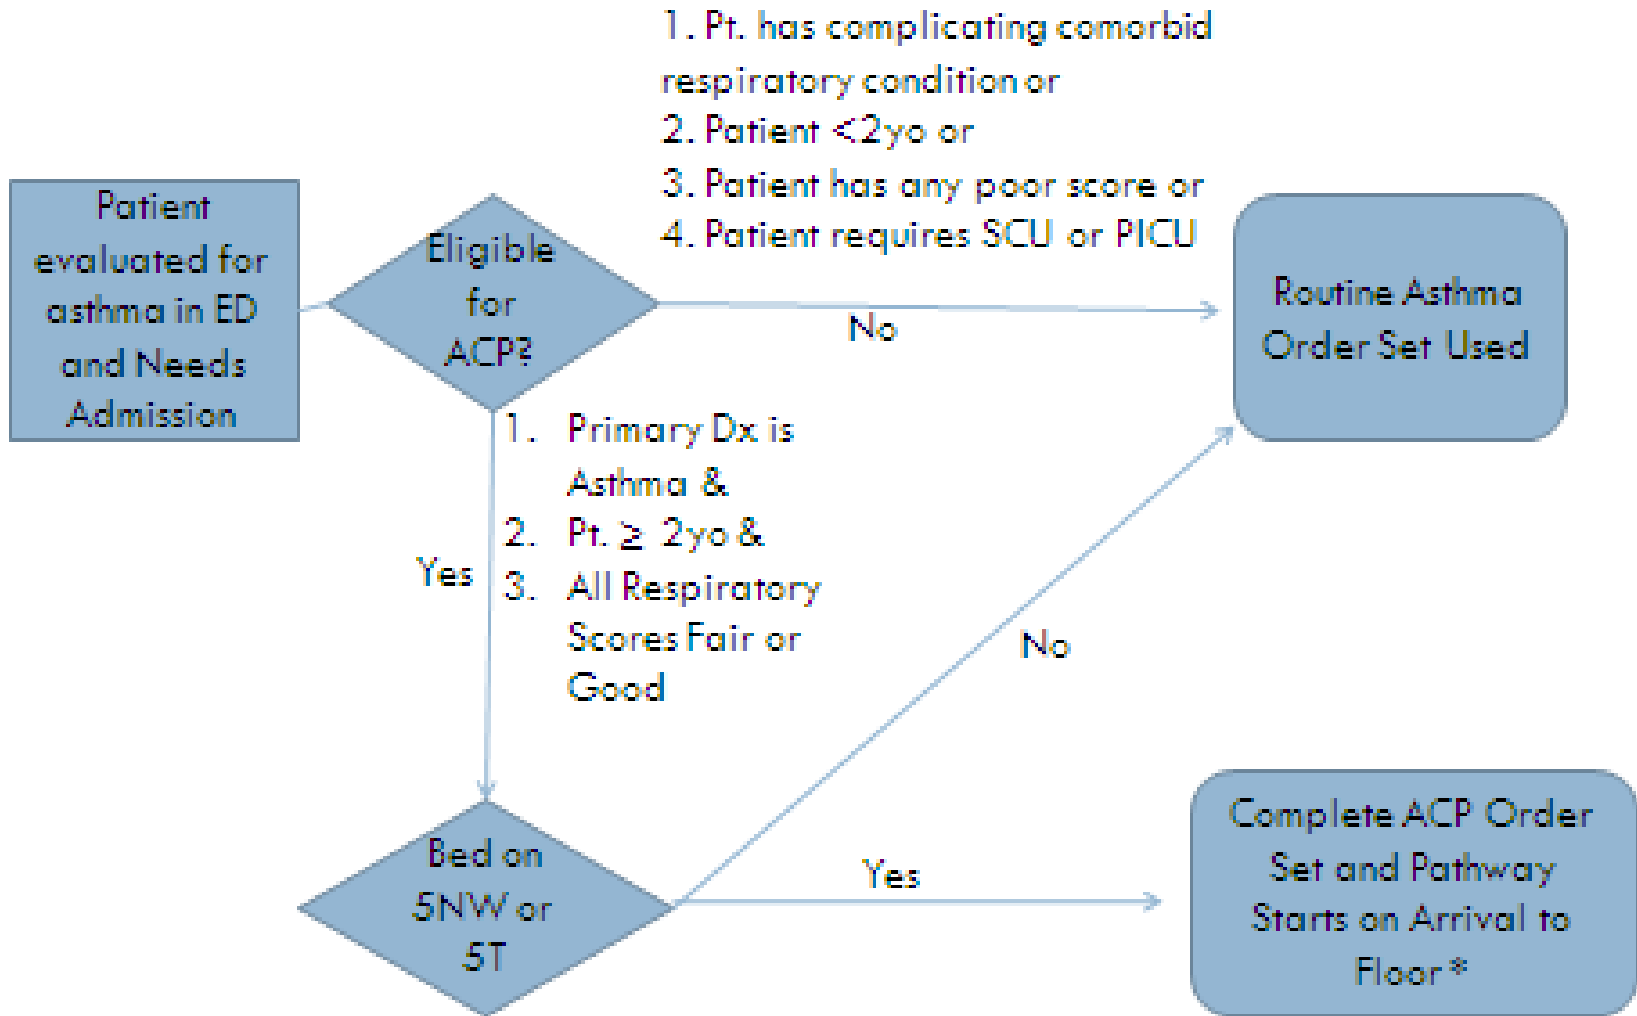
Patient evaluated for asthma in ED and Needs Admission

Eligible for ACP?

1. Pt. has complicating comorbid respiratory condition or
2. Patient <2yo or
3. Patient has any poor score or
4. Patient requires SCU or PICU

No

Routine Asthma Order Set Used

1. Primary Dx is Asthma &
2. Pt. $\geq$ 2yo &
3. All Respiratory Scores Fair or Good

Yes

No

Bed on 5NW or 5T

Yes

Complete ACP Order Set and Pathway Starts on Arrival to Floor *